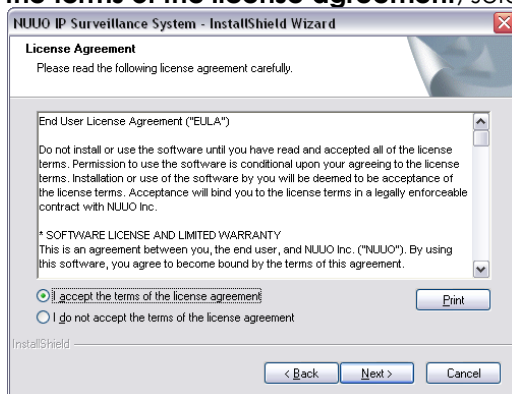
the terms of the license agreement, sele

NUUO IP Surveillance System - InstallShield Wizard

License Agreement

Please read the following license agreement carefully.

End User License Agreement ("EULA")

Do not install or use the software until you have read and accepted all of the license terms. Permission to use the software is conditional upon your agreeing to the license terms. Installation or use of the software by you will be deemed to be acceptance of the license terms. Acceptance will bind you to the license terms in a legally enforceable contract with NUUO Inc.

* SOFTWARE LICENSE AND LIMITED WARRANTY

This is an agreement between you, the end user, and NUUO Inc. ("NUUO"). By using this software, you agree to become bound by the terms of this agreement.

I accept the terms of the license agreement

Print

I do not accept the terms of the license agreement

InstallShield

< Back

Next >

Cancel